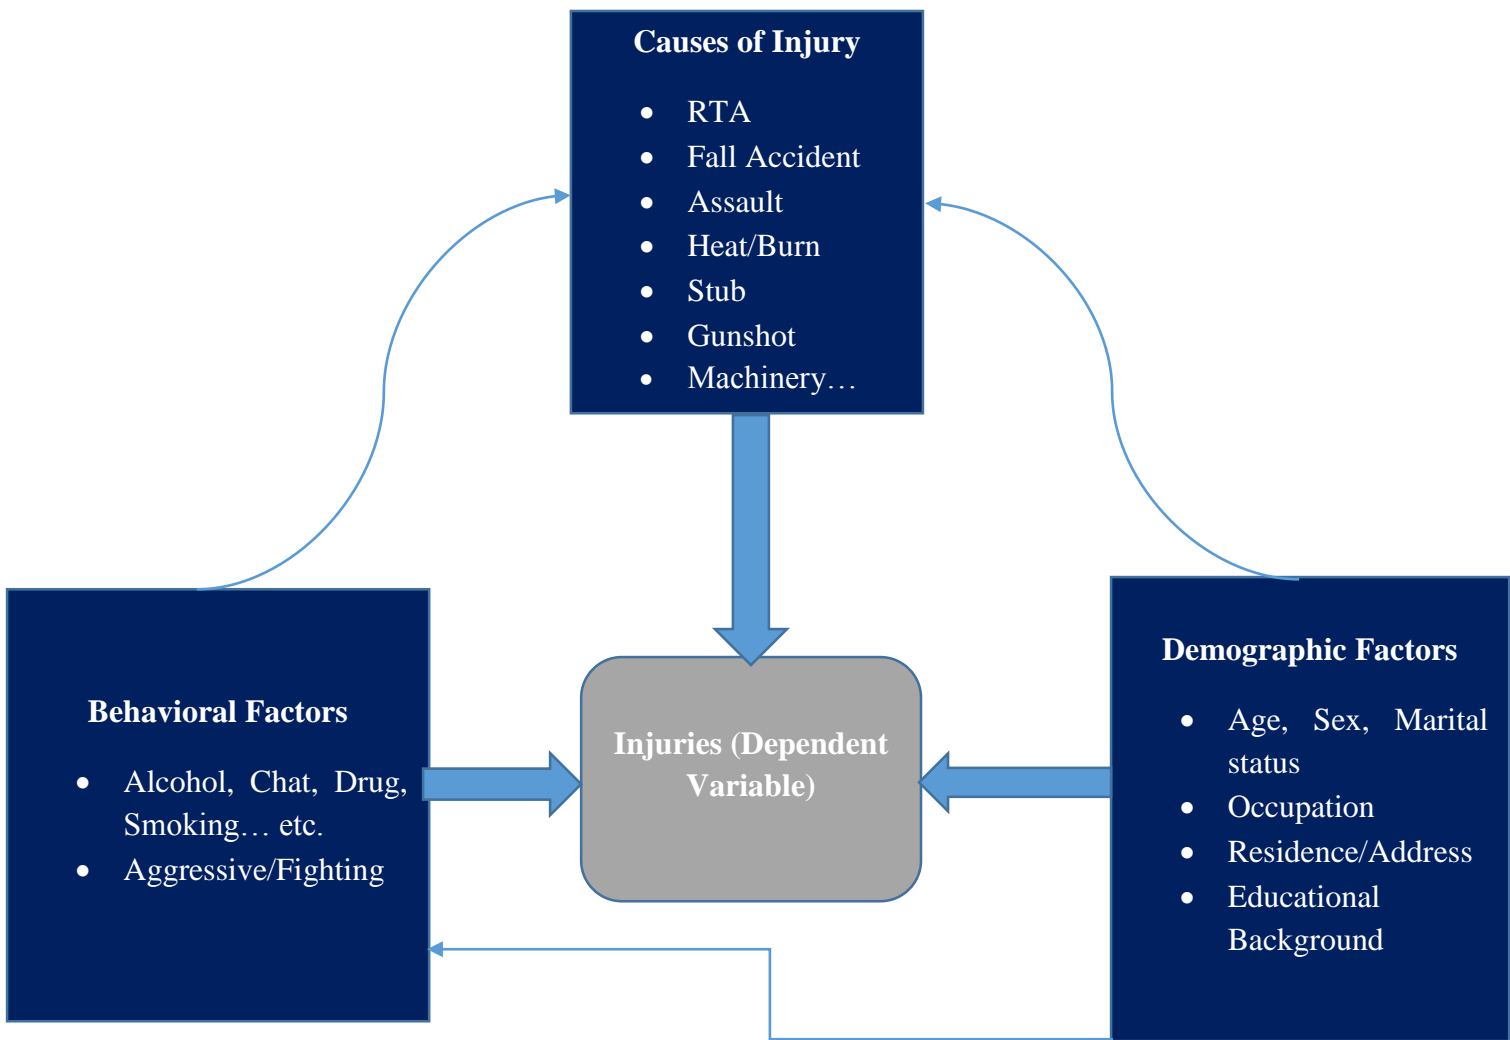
Causes of Injury

- RTA
- Fall Accident
- Assault
- Heat/Burn
- Stub
- Gunshot
- Machinery…

Behavioral Factors

- Alcohol, Chat, Drug, Smoking… etc.
- Aggressive/Fighting

Injuries (Dependent Variable)

Demographic Factors

- Age, Sex, Marital status
- Occupation
- Residence/Address
- Educational Background